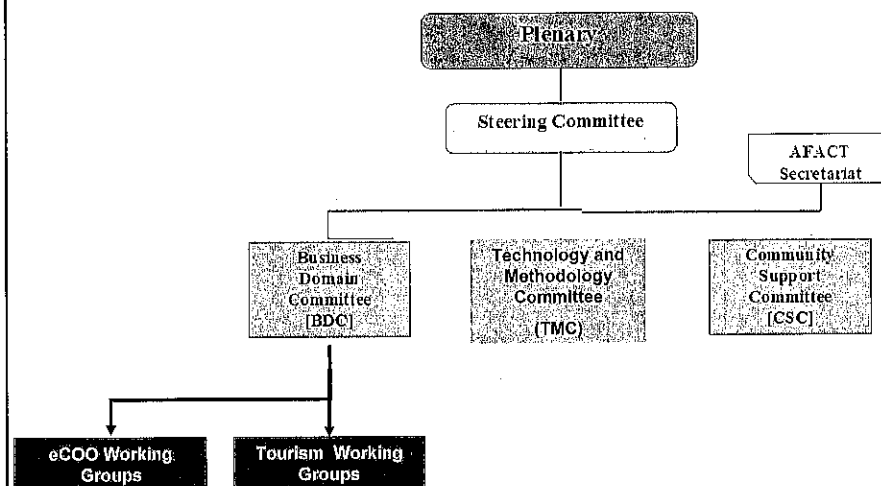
Plenary

Steering Committee

AFACT Secretariat

Business Domain Committee [BDC]

Technology and Methodology Committee (TMC)

Community Support Committee [CSC]

eCOO Working Groups

Tourism Working Groups